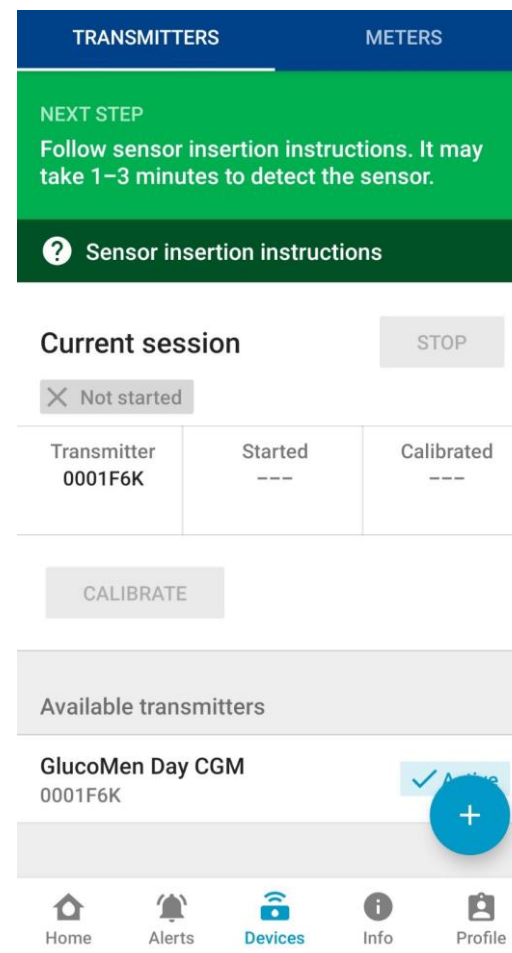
TRANSMITTERS METERS

NEXT STEP
Follow sensor insertion instructions. It may take 1–3 minutes to detect the sensor.

Sensor insertion instructions

Current session STOP

Not started

| Transmitter | Started | Calibrated |
|---|---|---|
| 0001F6K | --- | --- |

CALIBRATE

Available transmitters

GlucoMen Day CGM
0001F6K

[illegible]

+

Home Alerts Devices Info Profile